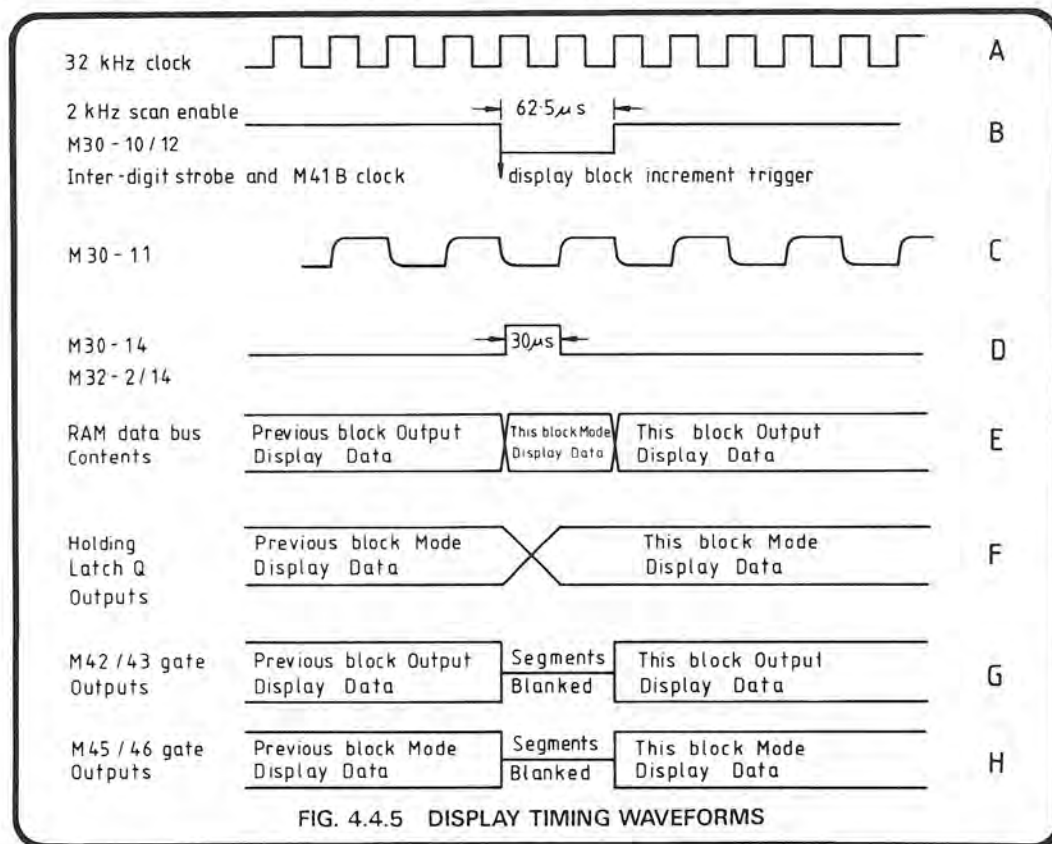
32 kHz clock

A

2 kHz scan enable

M30 - 10 / 12

Inter-digit strobe and M41 B clock

62·5 $\mu$s

display block increment trigger

B

M 30 - 11

C

M30 - 14

M32 - 2/14

30$\mu$s

D

RAM data bus Contents

Previous block Output Display Data

This block Mode Display Data

This block Output Display Data

E

Holding Latch Q Outputs

Previous block Mode Display Data

This block Mode Display Data

F

M42 / 43 gate Outputs

Previous block Output Display Data

Segments Blanked

This block Output Display Data

G

M45 / 46 gate Outputs

Previous block Mode Display Data

Segments Blanked

This block Mode Display Data

H

FIG. 4.4.5 DISPLAY TIMING WAVEFORMS